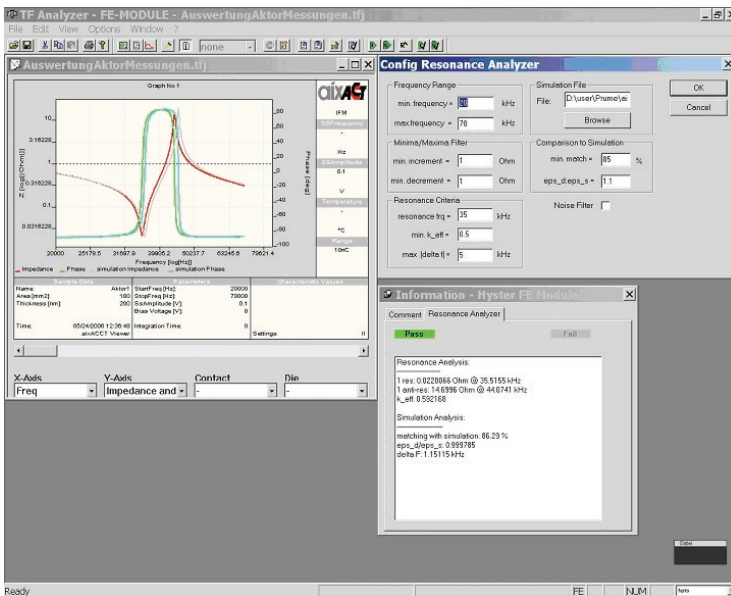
TF Analyzer - FE-MODULE - AuswertungAktorMessungen.tfj
File Edit View Options Window ?
none

AuswertungAktorMessungen.tfj
Graph No 1
aixACCT
IFM
SSFrequency
-
Hz
SSAmplitude
0.1
V
Temperature
-
°C
Range
10nC
10
3.16228
1
0.316228
0.1
0.0316228
80
60
40
20
0
-20
-40
-60
-80
-100
Phase [deg]
Z [log([Ohm])]
20000 25178.5 31697.9 39905.2 50237.7 63245.6 79621.4
Frequency [log(Hz)]
Impedance Phase simulation Impedance simulation Phase
Sample Data
Parameters
Characteristic Values
Name: Aktor1
Area [mm2] 100
Thickness [mm] 200
StartFreq [Hz] 20000
StopFreq [Hz] 70000
SsAmplitude [V] 0.1
Bias Voltage [V] 0
Time: 05/24/2000 12:36:48
aixACCT Viewer
Integration Time 0
Settings
X-Axis
Freq
Y-Axis
Impedance and
Contact
-
Die
-

Config Resonance Analyzer
Frequency Range
min. frequency = 20 kHz
max.frequency = 70 kHz
Minima/Maxima Filter
min. increment = 1 Ohm
min. decrement = 1 Ohm
Resonance Criteria
resonance frq = 35 kHz
min. k_eff = 0.5
max |delta f| = 5 kHz
Simulation File
File: D:\user\Prumo\ei
Browse
Comparison to Simulation
min. match = 85 %
eps_d/eps_s = 1.1
Noise Filter
OK
Cancel

Information - Hyster FE Module
Comment Resonance Analyzer
Pass
Fail
Resonance Analysis:
1 res: 0.0220866 Ohm @ 35.5155 kHz
1 anti-res: 14.6996 Ohm @ 44.0741 kHz
k_eff: 0.592168
Simulation Analysis:
matching with simulation: 86.29 %
eps_d/eps_s: 0.999785
delta F: 1.15115 kHz

Ready
FE
NUM